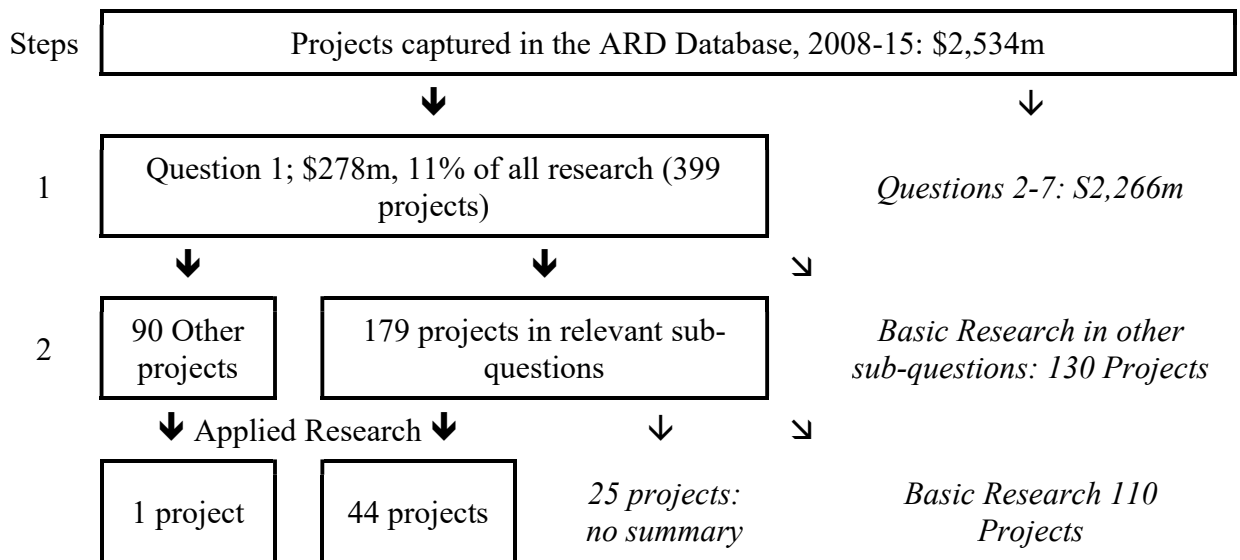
Steps

Projects captured in the ARD Database, 2008-15: \$2,534m

1

Question 1; \$278m, 11% of all research (399 projects)

*Questions 2-7: S2,266m*

2

90 Other projects

179 projects in relevant sub-questions

*Basic Research in other sub-questions: 130 Projects*

Applied Research

1 project

44 projects

*25 projects: no summary*

*Basic Research 110 Projects*